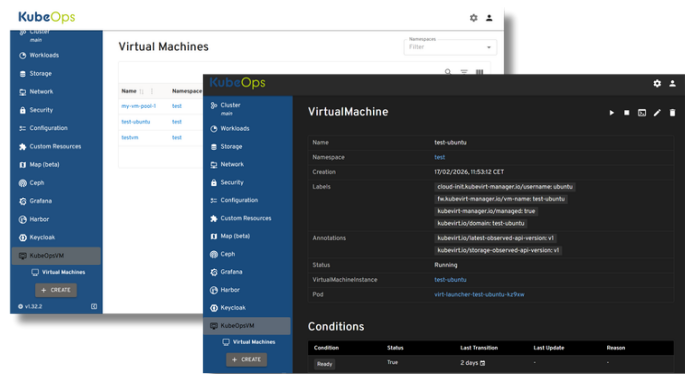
KubeOps

Cluster
main

Workloads

Storage

Network

Security

Configuration

Custom Resources

Map (beta)

Ceph

Grafana

Harbor

Keycloak

KubeOpsVM

Virtual Machines

+ CREATE

v1.32.2

Virtual Machines

Namespaces
Filter

| Name | Namespace |
|---|---|
| my-vm-pool-1 | test |
| test-ubuntu | test |
| testvm | test |

KubeOps

Cluster
main

Workloads

Storage

Network

Security

Configuration

Custom Resources

Map (beta)

Ceph

Grafana

Harbor

Keycloak

KubeOpsVM

Virtual Machines

+ CREATE

VirtualMachine

| | |
|---|---|
| Name | test-ubuntu |
| Namespace | test |
| Creation | 17/02/2026, 11:53:12 CET |
| Labels | cloud-init.kubevirt-manager.io/username: ubuntu<br>fw.kubevirt-manager.io/vm-name: test-ubuntu<br>kubevirt-manager.io/managed: true<br>kubevirt.io/domain: test-ubuntu |
| Annotations | kubevirt.io/latest-observed-api-version: v1<br>kubevirt.io/storage-observed-api-version: v1 |
| Status | Running |
| VirtualMachineInstance | test-ubuntu |
| Pod | virt-launcher-test-ubuntu-kz9xw |

Conditions

| Condition | Status | Last Transition | Last Update | Reason |
|---|---|---|---|---|
| Ready | True | 2 days | - | - |